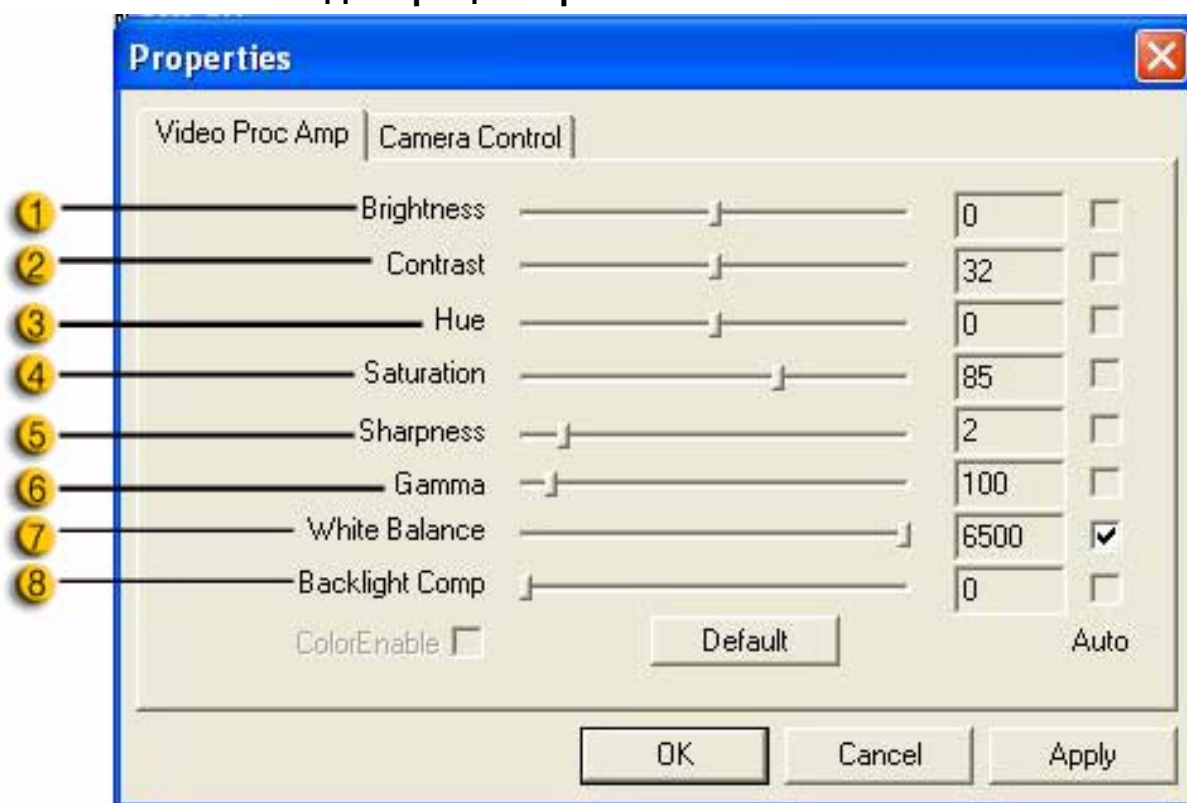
Properties

Video Proc Amp | Camera Control

1 Brightness 0
2 Contrast 32
3 Hue 0
4 Saturation 85
5 Sharpness 2
6 Gamma 100
7 White Balance 6500
8 Backlight Comp 0

ColorEnable

Default

Auto

OK Cancel Apply